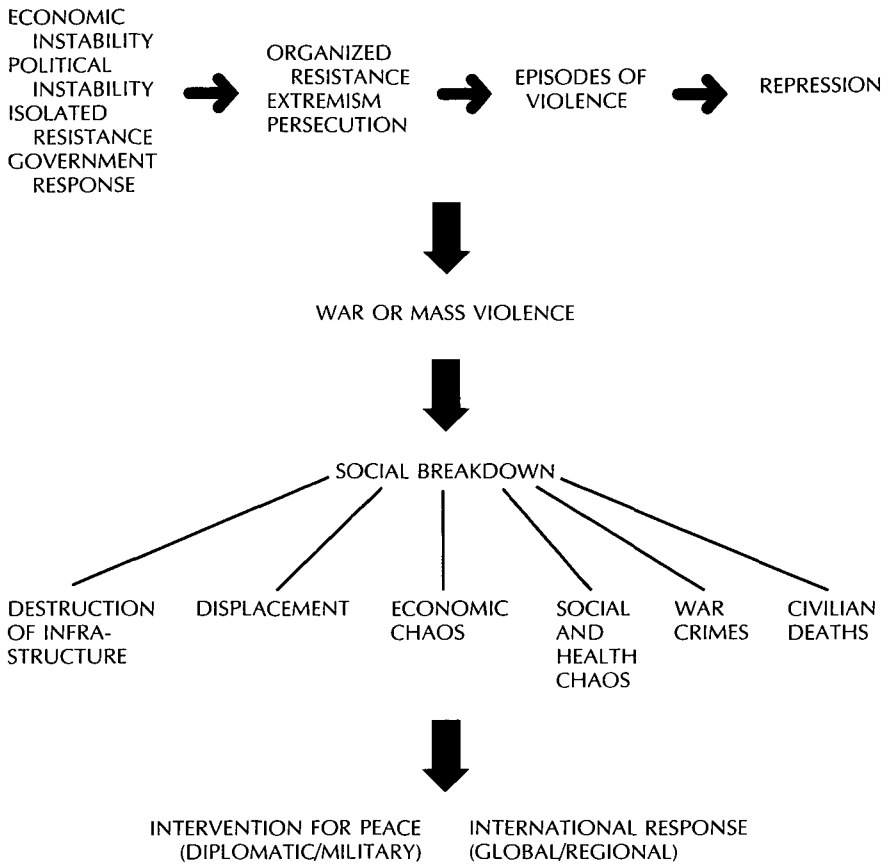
ECONOMIC INSTABILITY
POLITICAL INSTABILITY
ISOLATED RESISTANCE
GOVERNMENT RESPONSE

ORGANIZED RESISTANCE
EXTREMISM
PERSECUTION

EPISODES OF VIOLENCE

REPRESSION

WAR OR MASS VIOLENCE

SOCIAL BREAKDOWN

DESTRUCTION OF INFRASTRUCTURE

DISPLACEMENT

ECONOMIC CHAOS

SOCIAL AND HEALTH CHAOS

WAR CRIMES

CIVILIAN DEATHS

INTERVENTION FOR PEACE (DIPLOMATIC/MILITARY)

INTERNATIONAL RESPONSE (GLOBAL/REGIONAL)